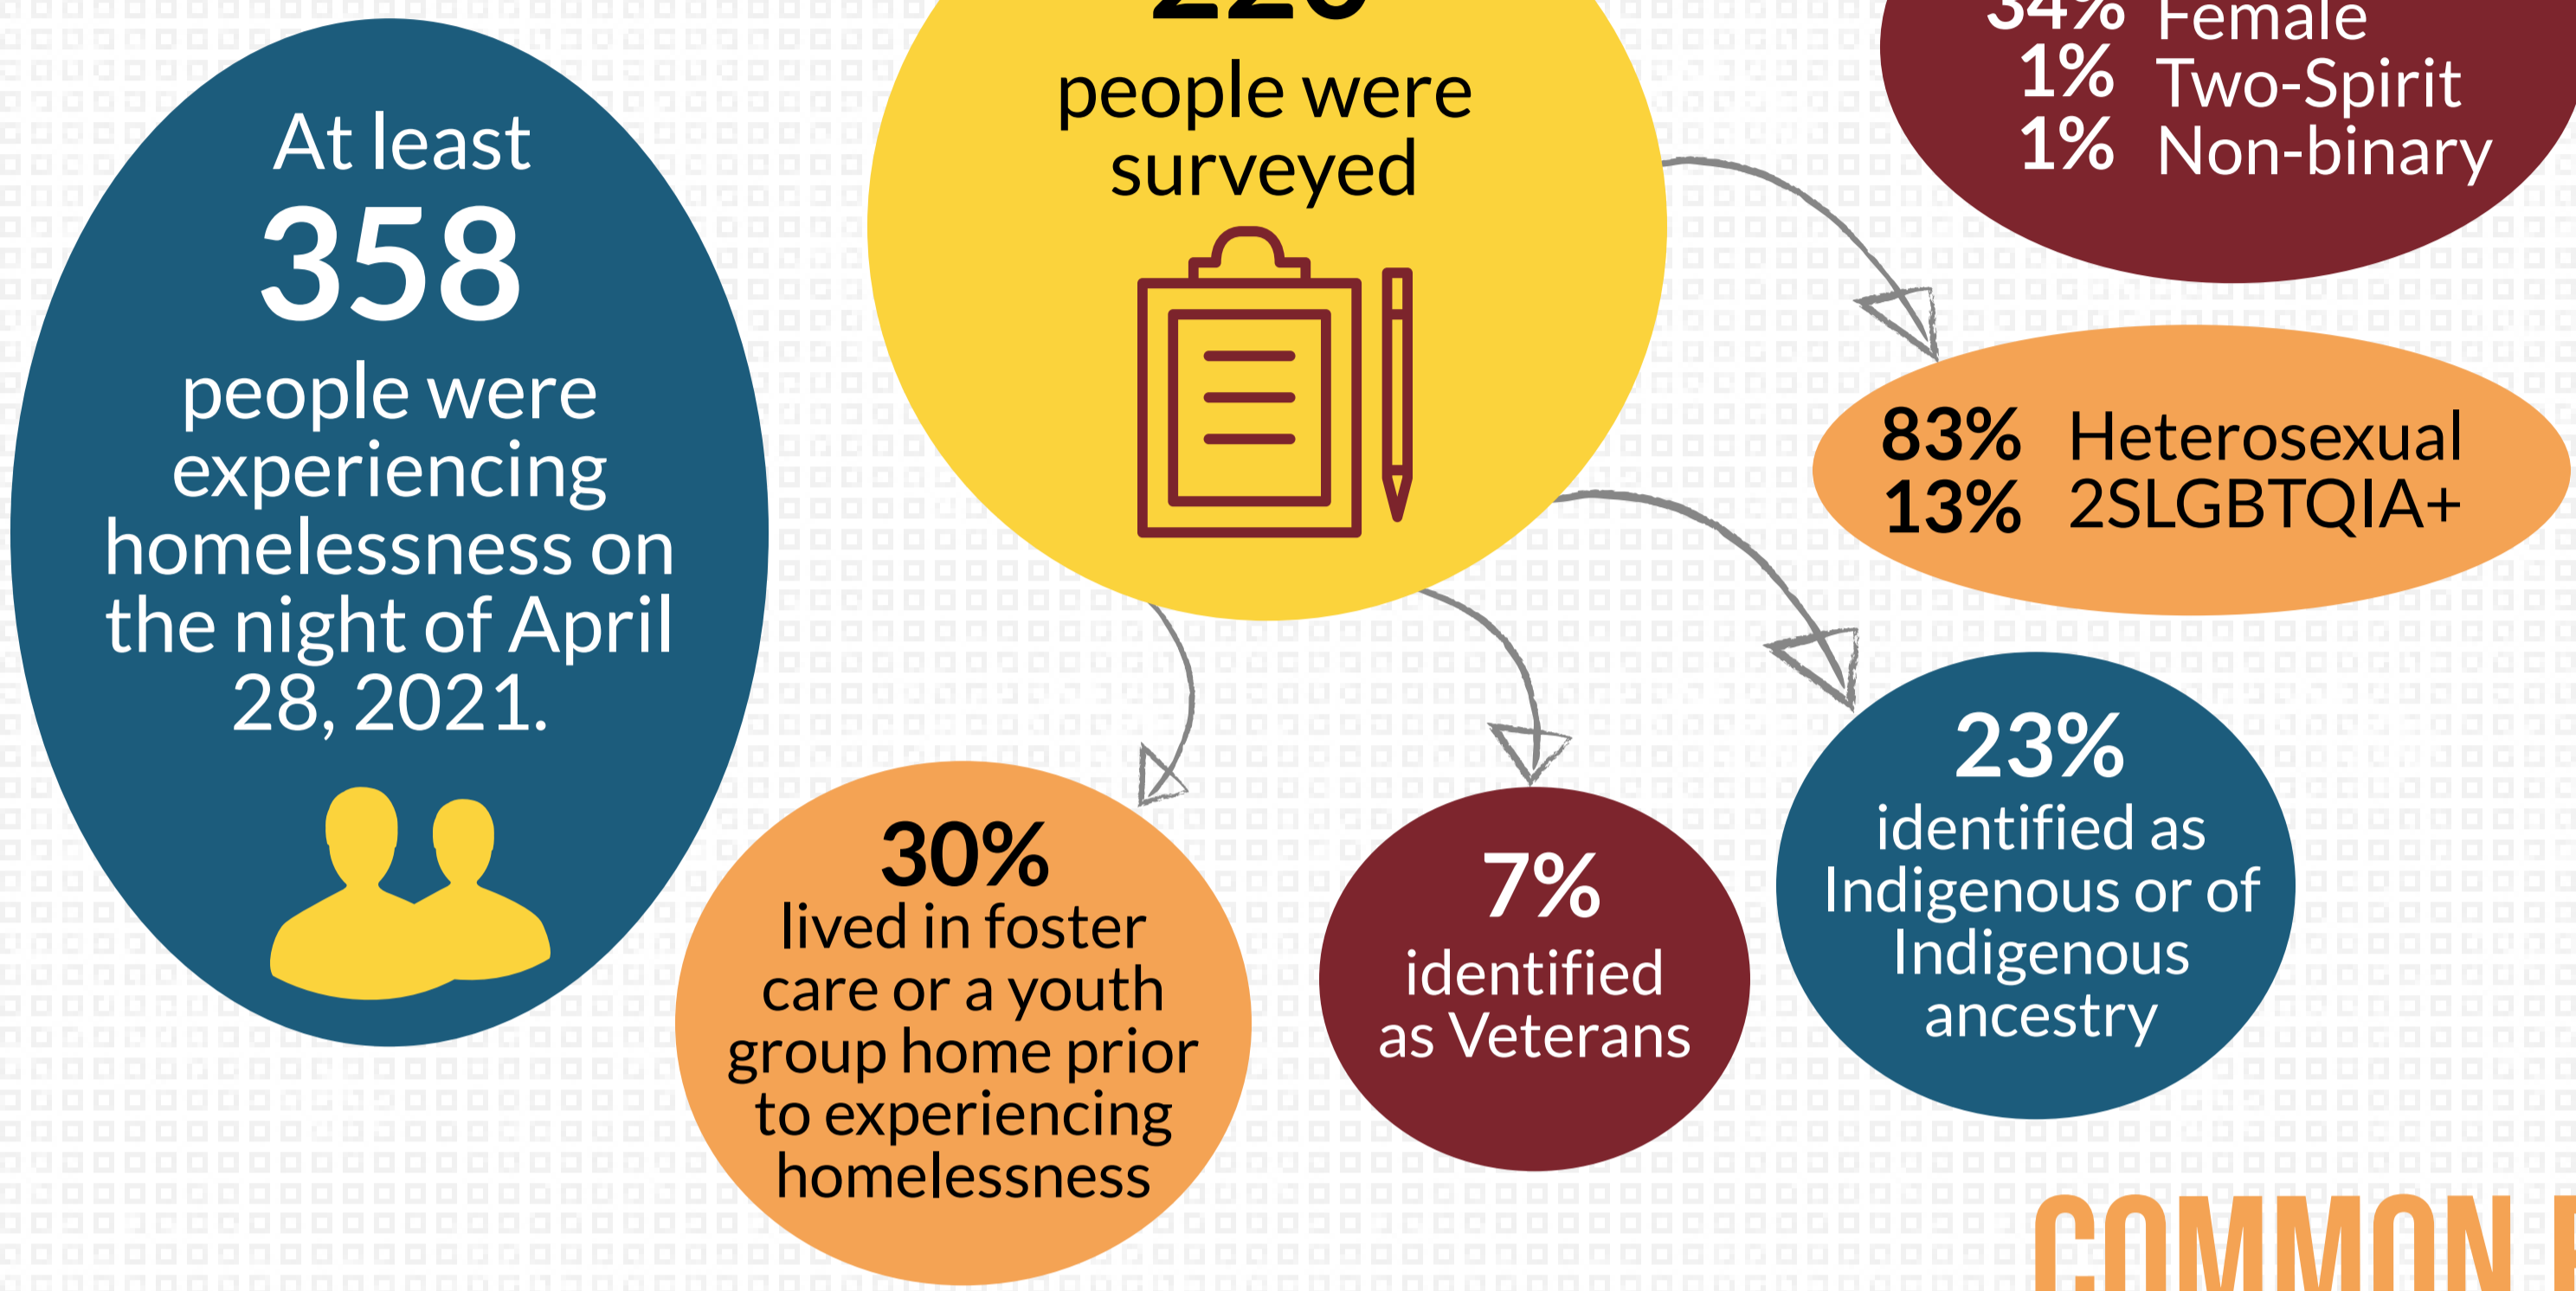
At least
358
people were experiencing homelessness on the night of April 28, 2021.

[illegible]
people were surveyed

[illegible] Female
1% Two-Spirit
1% Non-binary

83% Heterosexual
13% 2SLGBTQIA+

30%
lived in foster care or a youth group home prior to experiencing homelessness

7%
identified as Veterans

23%
identified as Indigenous or of Indigenous ancestry

COMMON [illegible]